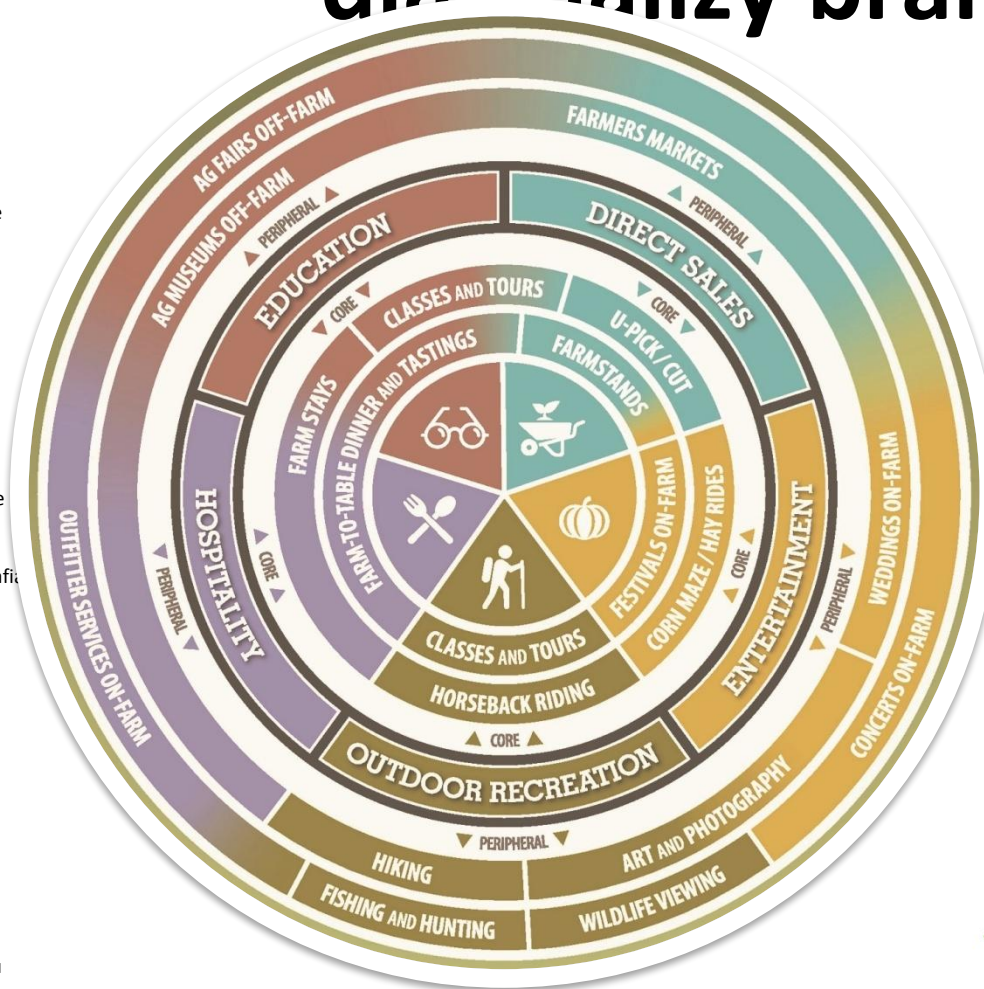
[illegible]nizy bra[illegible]

AG FAIRS OFF-FARM
FARMERS MARKETS
AG MUSEUMS OFF-FARM
PERIPHERAL
EDUCATION
PERIPHERAL
DIRECT SALES
CORE
CLASSES AND TOURS
CORE
U-PICK / CUT
FARMSTANDS
FARM STAYS
FARM-TO-TABLE DINNER AND TASTINGS
FESTIVALS ON-FARM
CORN MAZE / HAY RIDES
CORE
ENTERTAINMENT
PERIPHERAL
WEDDINGS ON-FARM
CONCERTS ON-FARM
HOSPITALITY
CORE
PERIPHERAL
OUTFITTER SERVICES ON-FARM
CLASSES AND TOURS
HORSEBACK RIDING
CORE
OUTDOOR RECREATION
PERIPHERAL
HIKING
FISHING AND HUNTING
ART AND PHOTOGRAPHY
WILDLIFE VIEWING